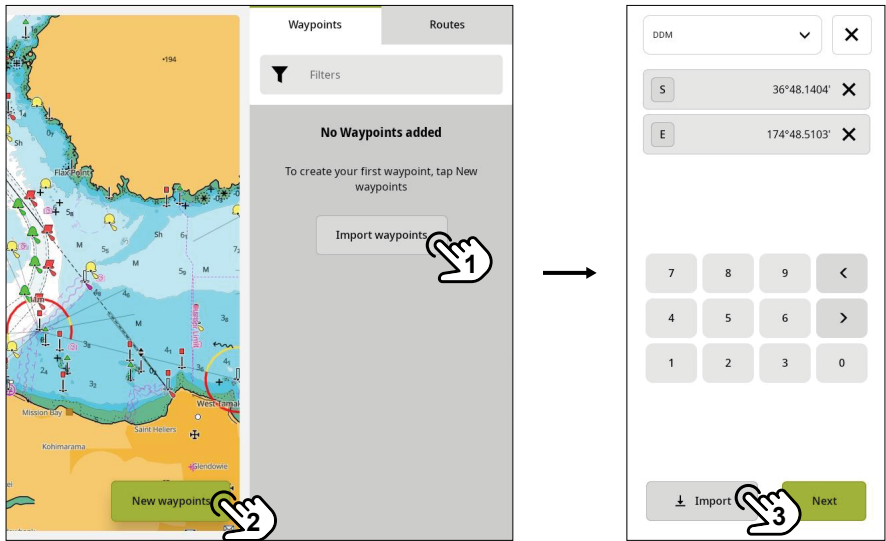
194

Sh

Flax Point

Sh

6

5

5

M

M

4

M

3

2

3

4

Mission Bay

Kohimarama

Saint Heliers

West Tamaki

Glendowie

New waypoints

2

Waypoints

Routes

Filters

No Waypoints added

To create your first waypoint, tap New waypoints

Import waypoints

1

DDM

S

36°48.1404'

E

174°48.5103'

7

8

9

4

5

6

1

2

3

0

Import

Next

3